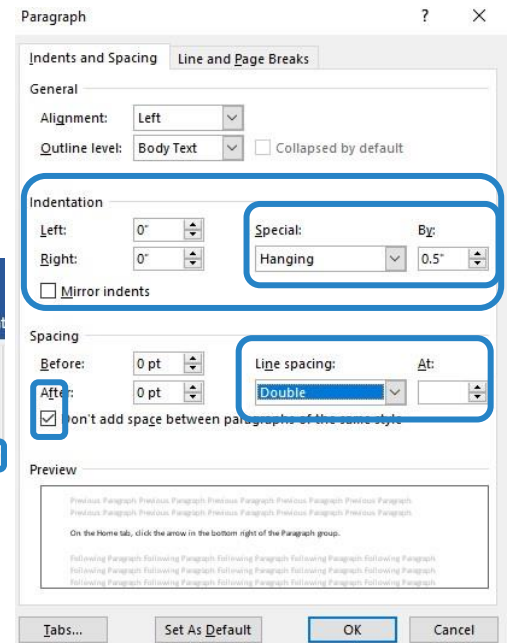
Paragraph

?

×

Indents and Spacing

Line and Page Breaks

General

Alignment: Left

Outline level: Body Text

Collapsed by default

Indentation

Left: 0"

Right: 0"

Special:

By:

Hanging

0.5"

Mirror indents

Spacing

Before: 0 pt

After: 0 pt

Line spacing:

At:

Double

Don't add space between paragraphs of the same style

Preview

Previous Paragraph Previous Paragraph Previous Paragraph Previous Paragraph Previous Paragraph Previous Paragraph Previous Paragraph Previous Paragraph Previous Paragraph Previous Paragraph

On the Home tab, click the arrow in the bottom right of the Paragraph group.

Following Paragraph Following Paragraph Following Paragraph Following Paragraph Following Paragraph Following Paragraph Following Paragraph Following Paragraph Following Paragraph Following Paragraph Following Paragraph Following Paragraph Following Paragraph Following Paragraph Following Paragraph

Tabs...

Set As Default

OK

Cancel